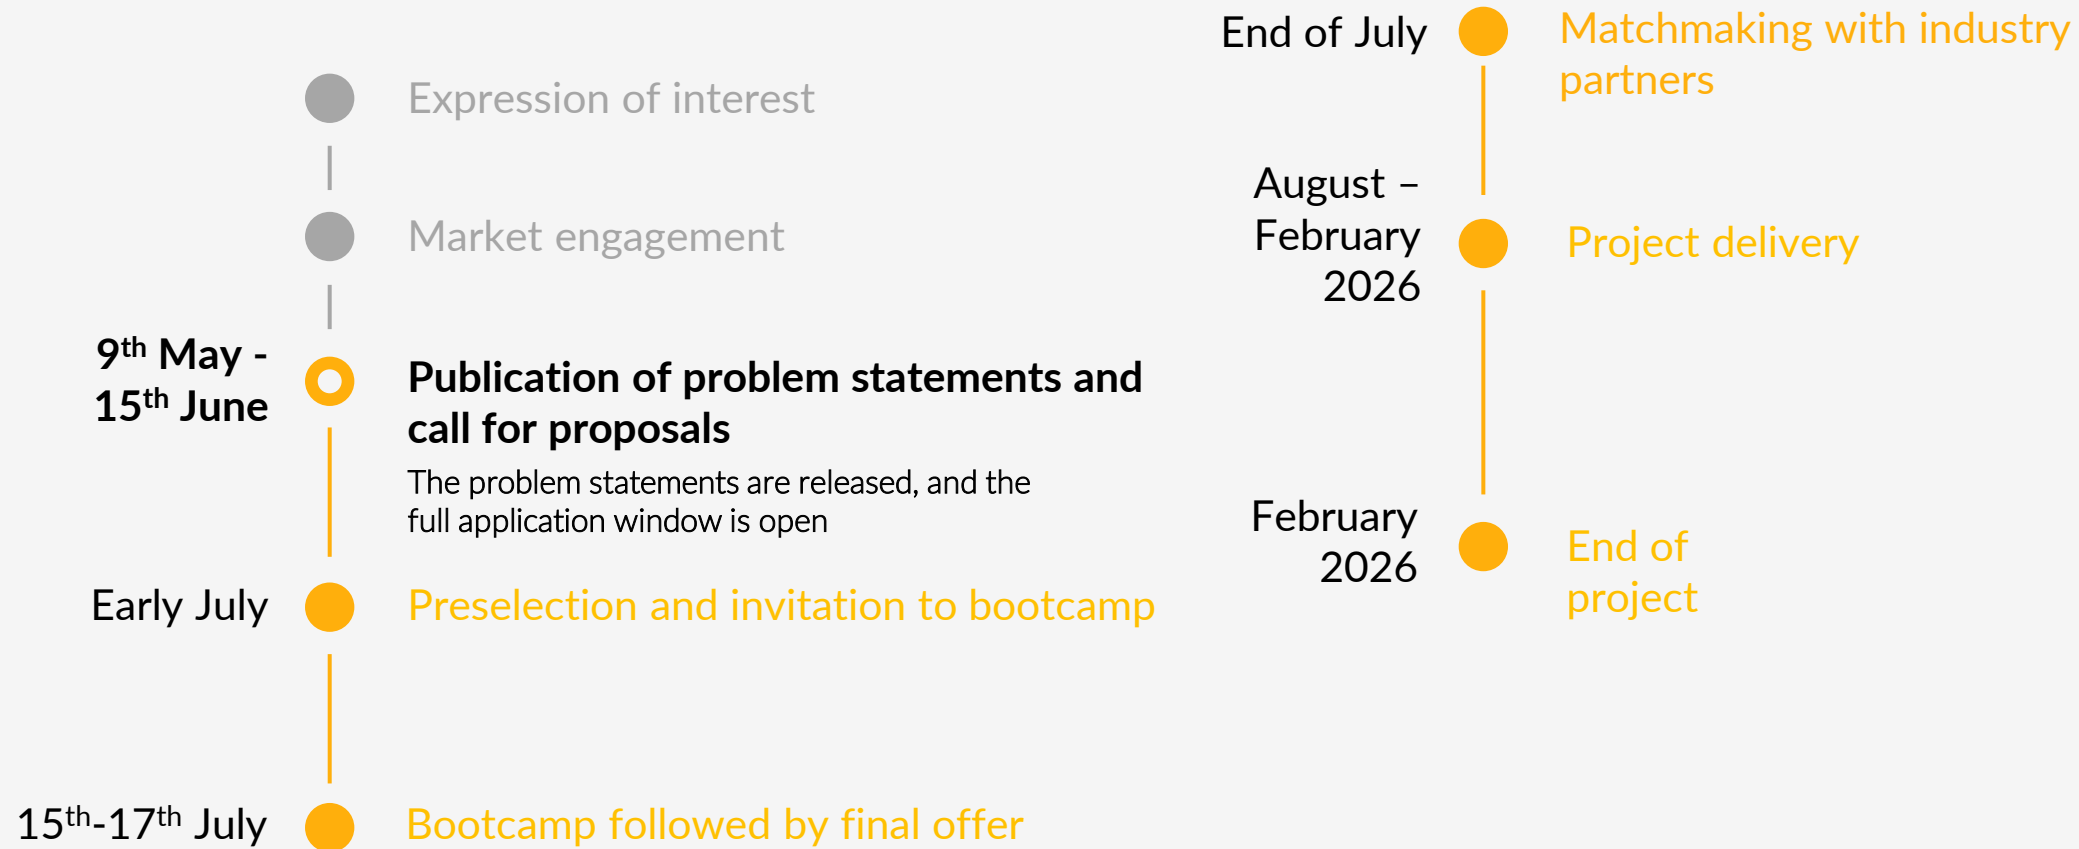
Expression of interest

Market engagement

9$^{th}$ May - 15$^{th}$ June

Publication of problem statements and call for proposals

The problem statements are released, and the full application window is open

Early July

Preselection and invitation to bootcamp

15$^{th}$-17$^{th}$ July

Bootcamp followed by final offer

End of July

Matchmaking with industry partners

August – February 2026

Project delivery

February 2026

End of project